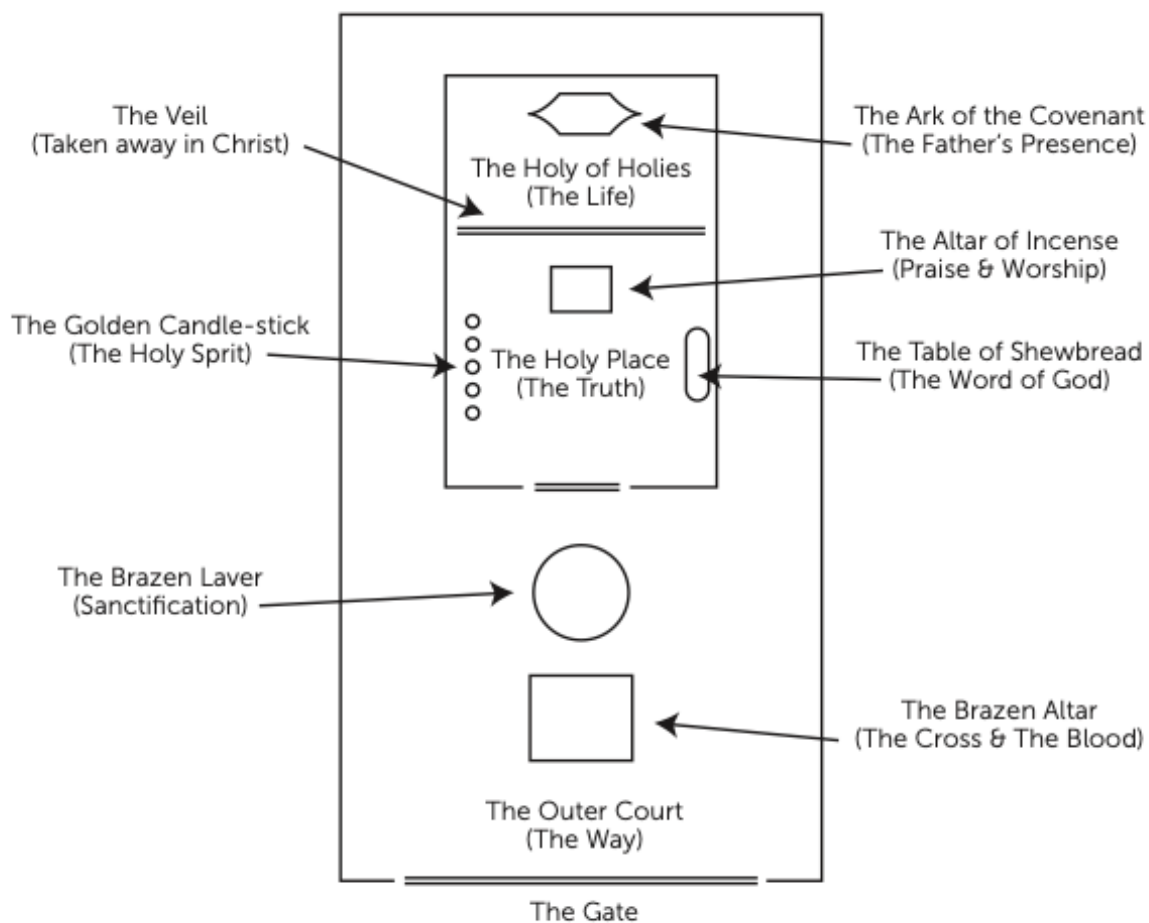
The Veil
(Taken away in Christ)

The Ark of the Covenant
(The Father's Presence)

The Holy of Holies
(The Life)

The Altar of Incense
(Praise & Worship)

The Golden Candle-stick
(The Holy Sprit)

The Holy Place
(The Truth)

The Table of Shewbread
(The Word of God)

The Brazen Laver
(Sanctification)

The Brazen Altar
(The Cross & The Blood)

The Outer Court
(The Way)

The Gate